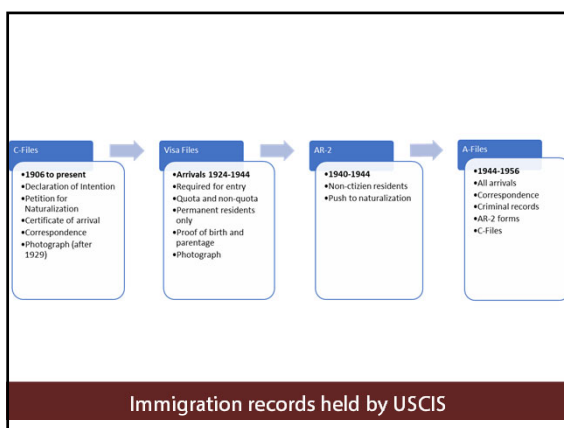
C-Files

•1906 to present
•Declaration of Intention
•Petition for Naturalization
•Certificate of arrival
•Correspondence
•Photograph (after 1929)

Visa Files

•Arrivals 1924-1944
•Required for entry
•Quota and non-quota
•Permanent residents only
•Proof of birth and parentage
•Photograph

AR-2

•1940-1944
•Non-ctizien residents
•Push to naturalization

A-Files

•1944-1956
•All arrivals
•Correspondence
•Criminal records
•AR-2 forms
•C-Files

Immigration records held by USCIS